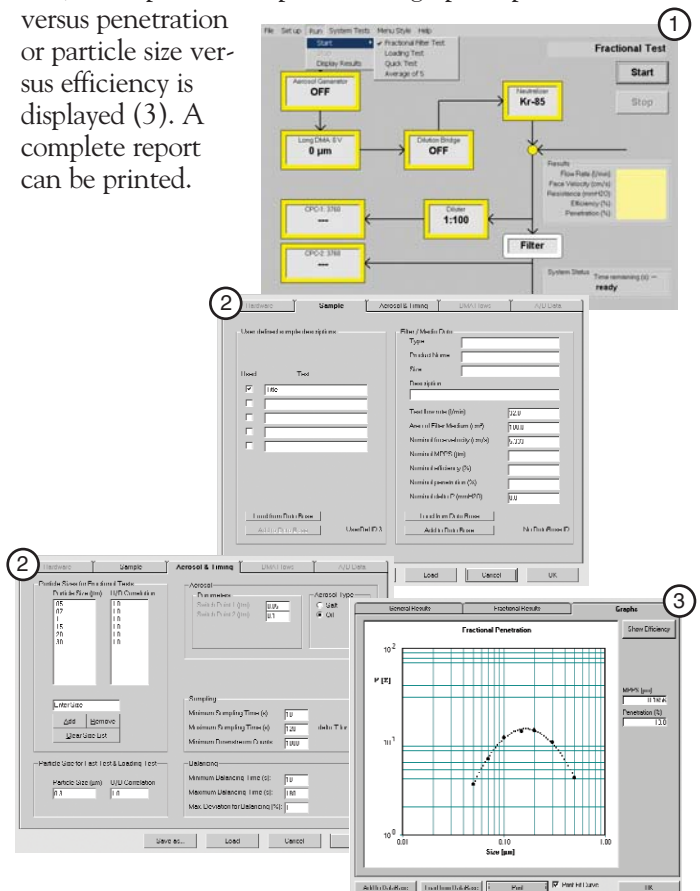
versus penetration or particle size versus efficiency is displayed (3). A complete report can be printed.

1

File Set up Run System Tests Menu Style Help
Start
Display Results
Fractional Filter Test
Loading Test
Quick Test
Average of 5

Fractional Test
Start
Stop

Aerosol Generator
OFF

Neutralizer
Kr-85

Long DMA EV
0 µm

Dilution Bridge
OFF

Results
Flow Rate (l/min)
Face Velocity (cm/s)
Resistance (mmH2O)
Efficiency (%)
Penetration (%)

CPC-1: 3760
---

Diluter
1:100

Filter

CPC-2: 3760
---

System Status
Time remaining (s) --
ready

2

Hardware Sample Aerosol & Timing DMA Flows A/D Data

User defined sample descriptions
Used Text
Title

Filter / Media Data
Type
Product Name
Size
Description
Test flow rate (l/min) 32.0
Area of Filter Medium (cm²) 100.0
Nominal face velocity (cm/s) 5.333
Nominal MPPS (µm)
Nominal efficiency (%)
Nominal penetration (%)
Nominal delta P (mmH2O) 0.0

Load from Data Base
Add to Data Base
UserDef ID 3
Load from Data Base
Add to Data Base
No Data Base ID

Load Cancel OK

2

Hardware Sample Aerosol & Timing DMA Flows A/D Data

Particle Sizes for Fractional Tests
Particle Size (µm) U/D Correlation
.05 1.0
.07 1.0
.1 1.0
.15 1.0
.20 1.0
.30 1.0

Enter Size
Add Remove
Clear Size List

Aerosol
Parameters
Switch Point 1 (µm) 0.05
Switch Point 2 (µm) 0.1
Aerosol Type
Salt
Oil

Sampling
Minimum Sampling Time (s) 10
Maximum Sampling Time (s) 120
delta T for
Minimum Downstream Counts 1000

Particle Size for Fast Test & Loading Test
Particle Size (µm) U/D Correlation
0.3 1.0

Balancing
Minimum Balancing Time (s) 10
Maximum Balancing Time (s) 180
Max Deviation for Balancing (%) 1

Save as... Load Cancel

3

General Results Fractional Results Graphs

Fractional Penetration
Show Efficiency
$10^2$
P [%]
$10^1$
$10^0$
0.01 0.10 1.00
Size [µm]

MPPS [µm]
0.1404
Penetration (%)
13.0

Add to DataBase Load from DataBase Print Print Fit Curve OK